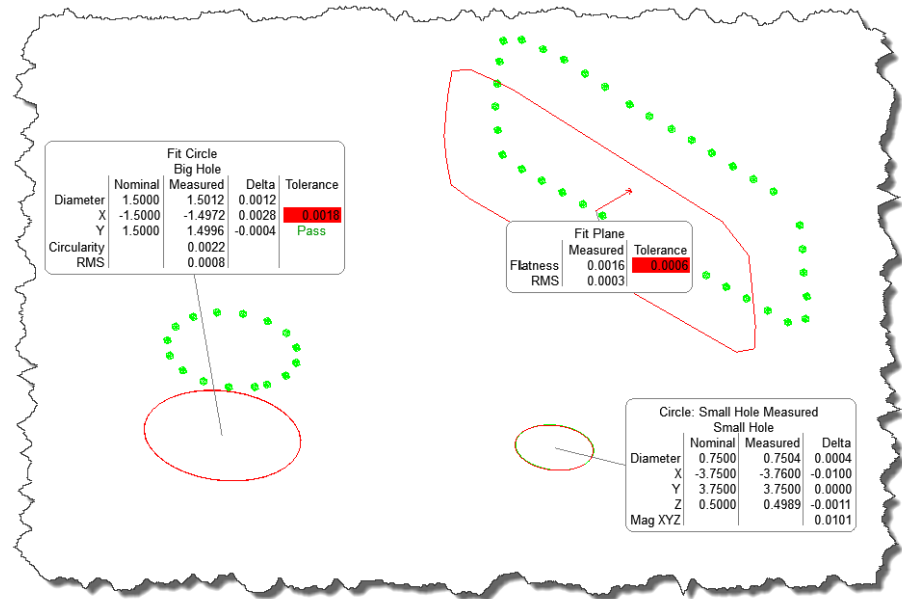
Fit Circle
Big Hole

| | Nominal | Measured | Delta | Tolerance |
|---|---|---|---|---|
| Diameter | 1.5000 | 1.5012 | 0.0012 | |
| X | -1.5000 | -1.4972 | 0.0028 | 0.0018 |
| Y | 1.5000 | 1.4996 | -0.0004 | Pass |
| Circularity | | 0.0022 | | |
| RMS | | 0.0008 | | |

Fit Plane

| | Measured | Tolerance |
|---|---|---|
| Flatness | 0.0016 | 0.0006 |
| RMS | 0.0003 | |

Circle: Small Hole Measured
Small Hole

| | Nominal | Measured | Delta |
|---|---|---|---|
| Diameter | 0.7500 | 0.7504 | 0.0004 |
| X | -3.7500 | -3.7600 | -0.0100 |
| Y | 3.7500 | 3.7500 | 0.0000 |
| Z | 0.5000 | 0.4989 | -0.0011 |
| Mag XYZ | | | 0.0101 |